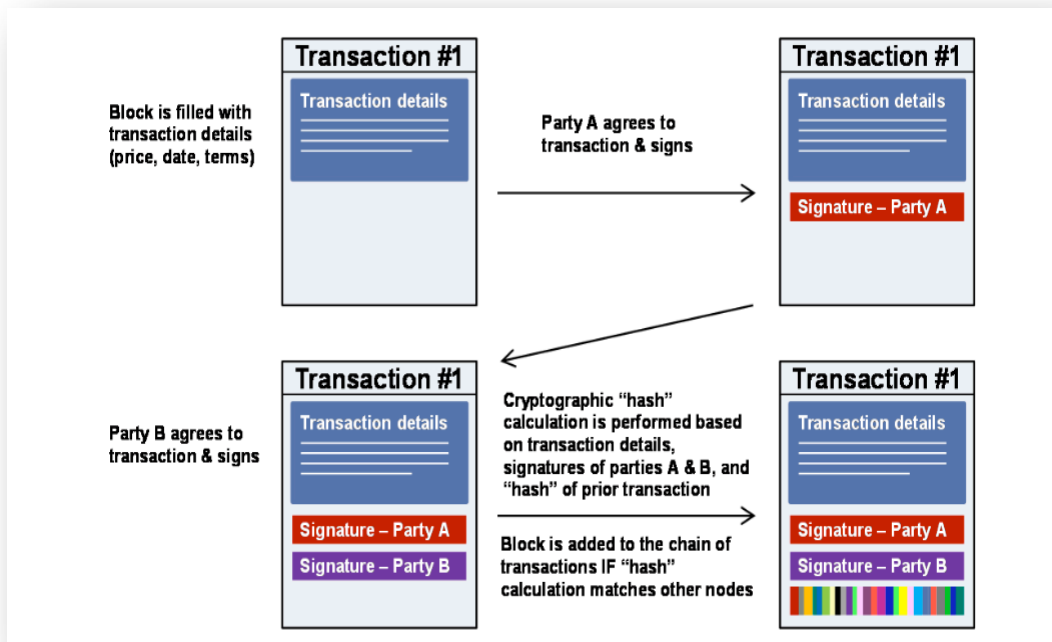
Block is filled with transaction details (price, date, terms)

Transaction #1

Transaction details

Party A agrees to transaction & signs

Transaction #1

Transaction details

Signature – Party A

Party B agrees to transaction & signs

Transaction #1

Transaction details

Signature – Party A

Signature – Party B

Cryptographic "hash" calculation is performed based on transaction details, signatures of parties A & B, and "hash" of prior transaction

Block is added to the chain of transactions IF "hash" calculation matches other nodes

Transaction #1

Transaction details

Signature – Party A

Signature – Party B